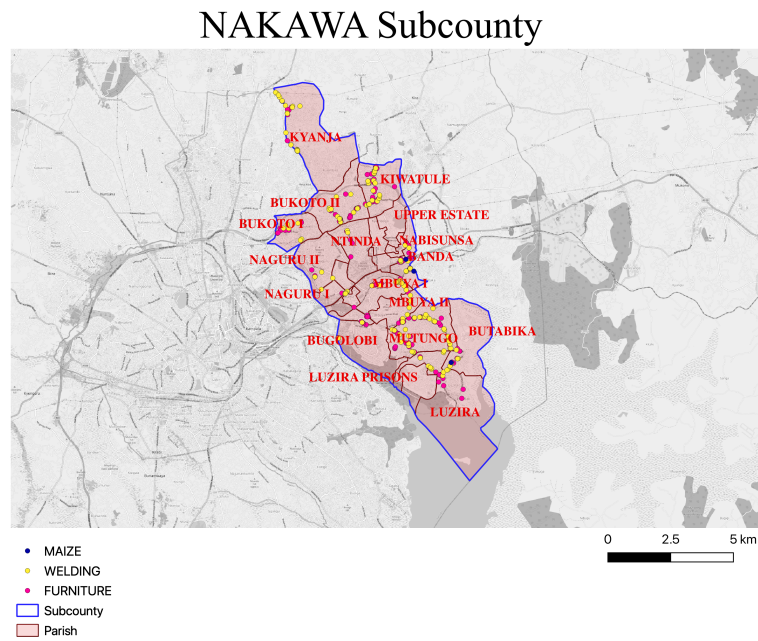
NAKAWA Subcounty

KYANJA

KIWATULE

BUKOTO II

UPPER ESTATE

BUKOTO I

NTINDA

NABISUNSA

BANDA

NAGURU II

MBUYA I

NAGURU I

MBUYA II

BUTABIKA

BUGOLOBI

MUTUNGO

LUZIRA PRISONS

LUZIRA

MAIZE
WELDING
FURNITURE
Subcounty
Parish

0 2.5 5 km